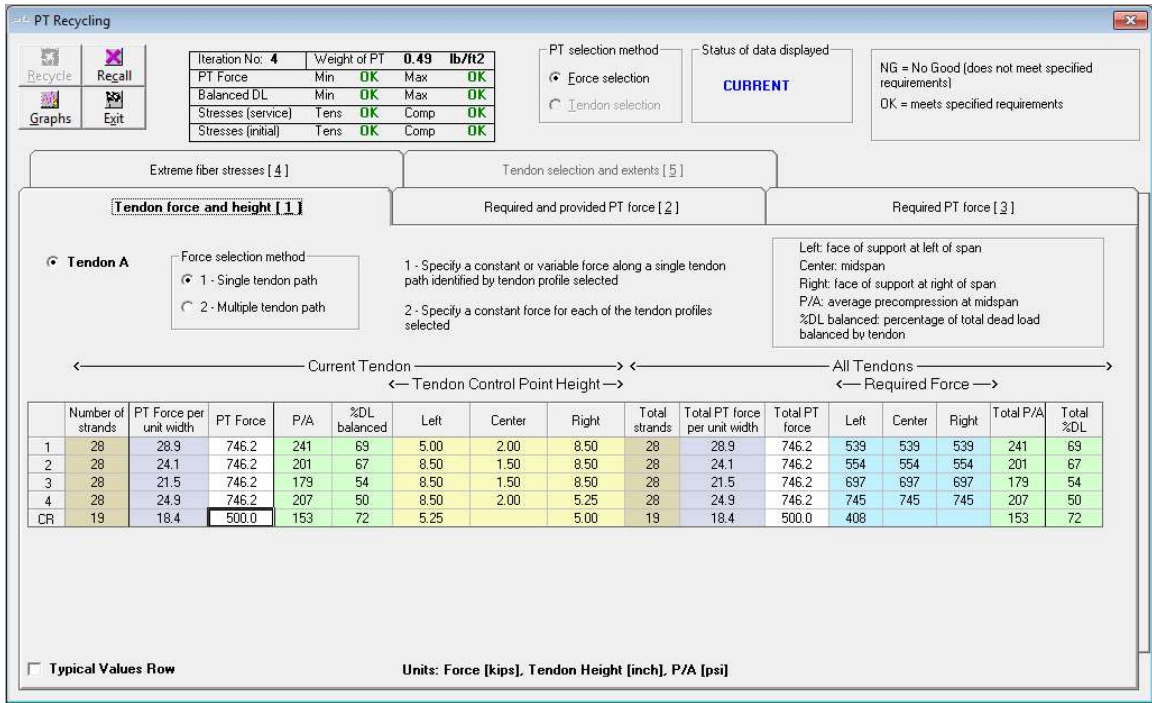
PT Recycling

Recycle
Recall
Graphs
Exit

| Iteration No: 4 | Weight of PT | 0.49 | lb/ft2 |
|---|---|---|---|
| PT Force | Min OK | Max | OK |
| Balanced DL | Min OK | Max | OK |
| Stresses (service) | Tens OK | Comp | OK |
| Stresses (initial) | Tens OK | Comp | OK |

PT selection method
Force selection
Tendon selection

Status of data displayed
CURRENT

NG = No Good (does not meet specified requirements)
OK = meets specified requirements

Extreme fiber stresses [ 4 ]
Tendon selection and extents [ 5 ]
Tendon force and height [ 1 ]
Required and provided PT force [ 2 ]
Required PT force [ 3 ]

Tendon A

Force selection method
1 - Single tendon path
2 - Multiple tendon path

1 - Specify a constant or variable force along a single tendon path identified by tendon profile selected

2 - Specify a constant force for each of the tendon profiles selected

Left: face of support at left of span
Center: midspan
Right: face of support at right of span
P/A: average precompression at midspan
%DL balanced: percentage of total dead load balanced by tendon

Current Tendon
Tendon Control Point Height
All Tendons
Required Force

| | Number of strands | PT Force per unit width | PT Force | P/A | %DL balanced | Left | Center | Right | Total strands | Total PT force per unit width | Total PT force | Left | Center | Right | Total P/A | Total %DL |
|---|---|---|---|---|---|---|---|---|---|---|---|---|---|---|---|---|
| 1 | 28 | 28.9 | 746.2 | 241 | 69 | 5.00 | 2.00 | 8.50 | 28 | 28.9 | 746.2 | 539 | 539 | 539 | 241 | 69 |
| 2 | 28 | 24.1 | 746.2 | 201 | 67 | 8.50 | 1.50 | 8.50 | 28 | 24.1 | 746.2 | 554 | 554 | 554 | 201 | 67 |
| 3 | 28 | 21.5 | 746.2 | 179 | 54 | 8.50 | 1.50 | 8.50 | 28 | 21.5 | 746.2 | 697 | 697 | 697 | 179 | 54 |
| 4 | 28 | 24.9 | 746.2 | 207 | 50 | 8.50 | 2.00 | 5.25 | 28 | 24.9 | 746.2 | 745 | 745 | 745 | 207 | 50 |
| CR | 19 | 18.4 | 500.0 | 153 | 72 | 5.25 | | 5.00 | 19 | 18.4 | 500.0 | 408 | | | 153 | 72 |

Typical Values Row

Units: Force [kips], Tendon Height [inch], P/A [psi]